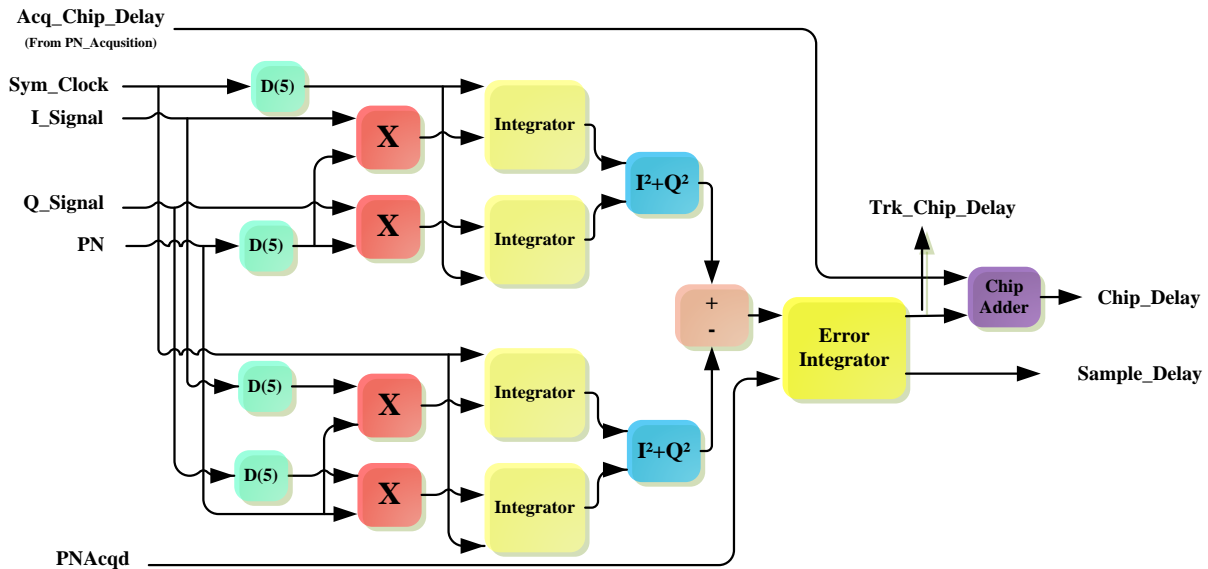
Acq_Chip_Delay
(From PN_Acqusition)

Sym_Clock

I_Signal

Q_Signal

PN

D(5)

X

Integrator

$I^2+Q^2$

X

D(5)

Integrator

Trk_Chip_Delay

+
-

Chip Adder

Chip_Delay

Error Integrator

Sample_Delay

D(5)

X

Integrator

$I^2+Q^2$

D(5)

X

Integrator

PNAcqd